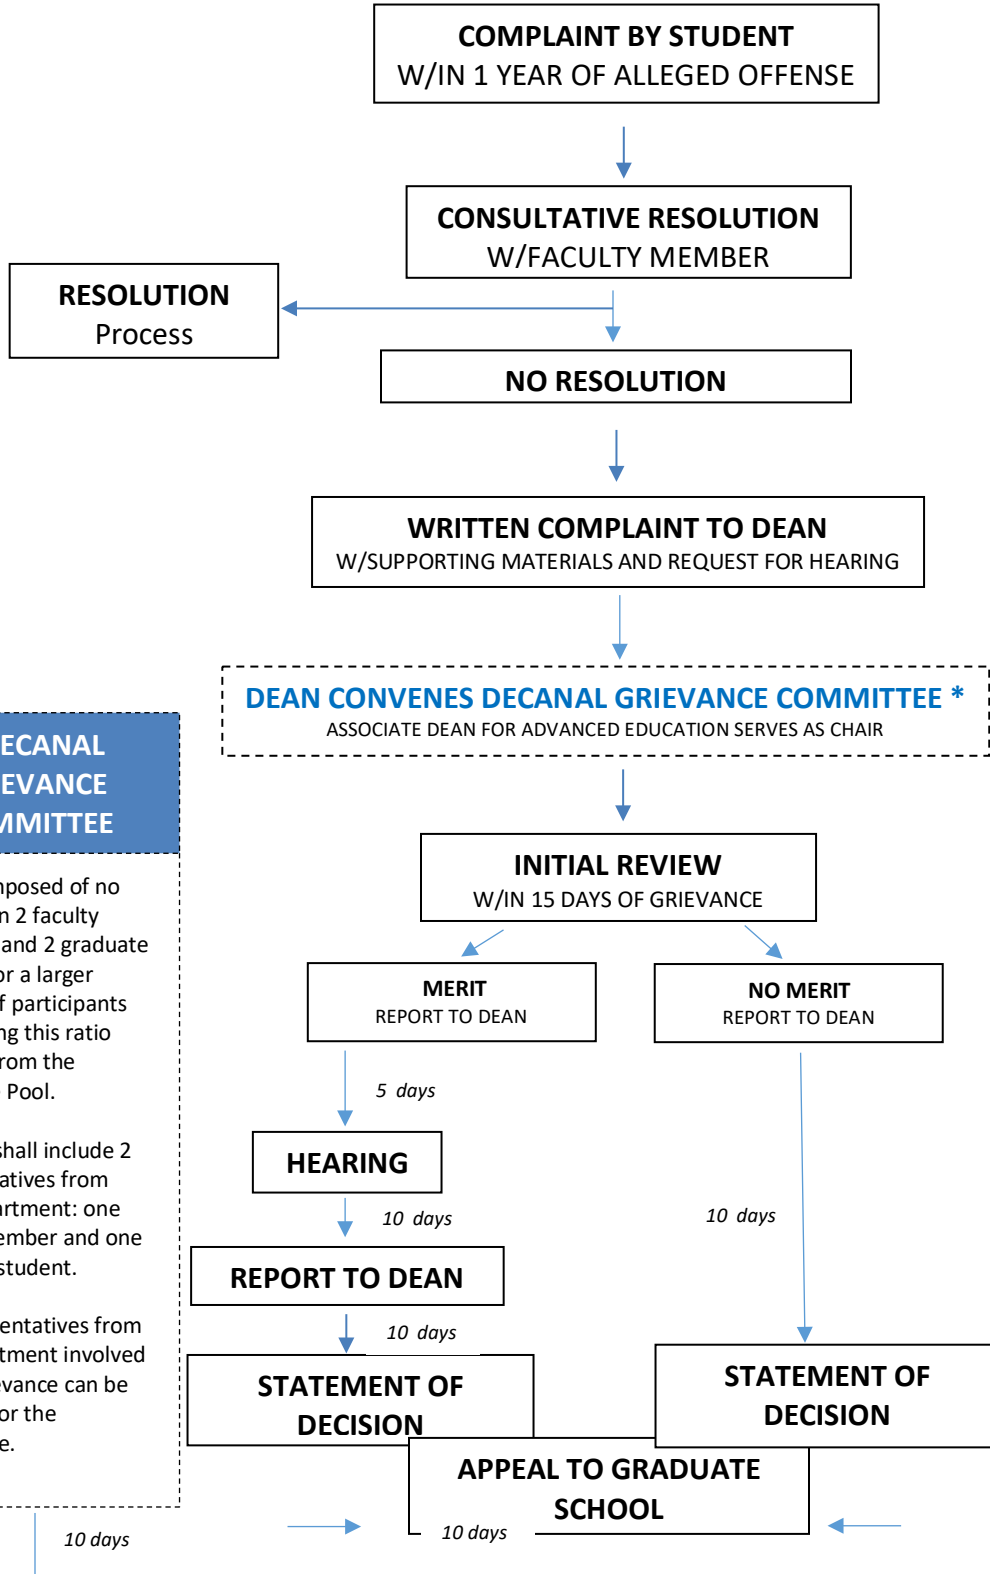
COMPLAINT BY STUDENT
W/IN 1 YEAR OF ALLEGED OFFENSE

CONSULTATIVE RESOLUTION
W/FACULTY MEMBER

RESOLUTION
Process

NO RESOLUTION

WRITTEN COMPLAINT TO DEAN
W/SUPPORTING MATERIALS AND REQUEST FOR HEARING

DEAN CONVENES DECANAL GRIEVANCE COMMITTEE *
ASSOCIATE DEAN FOR ADVANCED EDUCATION SERVES AS CHAIR

ECANAL
EVANCE
MMITTEE

nposed of no
n 2 faculty
and 2 graduate
or a larger
f participants
ng this ratio
rom the
Pool.

shall include 2
atives from
rtment: one
ember and one
student.

entatives from
tment involved
vance can be
or the
e.

INITIAL REVIEW
W/IN 15 DAYS OF GRIEVANCE

MERIT
REPORT TO DEAN

NO MERIT
REPORT TO DEAN

5 days

HEARING

10 days

10 days

REPORT TO DEAN

10 days

STATEMENT OF
DECISION

STATEMENT OF
DECISION

APPEAL TO GRADUATE
SCHOOL

10 days

10 days